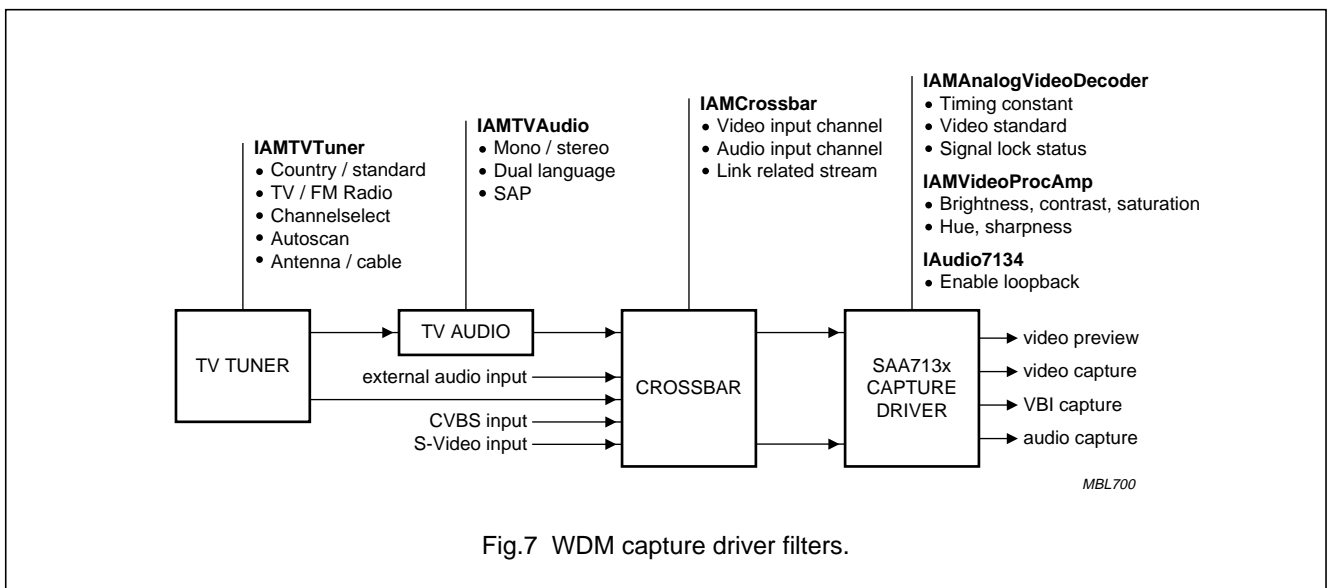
IAMTVTuner
• Country / standard
• TV / FM Radio
• Channelselect
• Autoscan
• Antenna / cable

IAMTVAudio
• Mono / stereo
• Dual language
• SAP

IAMCrossbar
• Video input channel
• Audio input channel
• Link related stream

IAMAnalogVideoDecoder
• Timing constant
• Video standard
• Signal lock status

IAMVideoProcAmp
• Brightness, contrast, saturation
• Hue, sharpness

IAudio7134
• Enable loopback

TV TUNER

TV AUDIO

external audio input

CVBS input

S-Video input

CROSSBAR

SAA713x CAPTURE DRIVER

video preview

video capture

VBI capture

audio capture

MBL700

Fig.7 WDM capture driver filters.